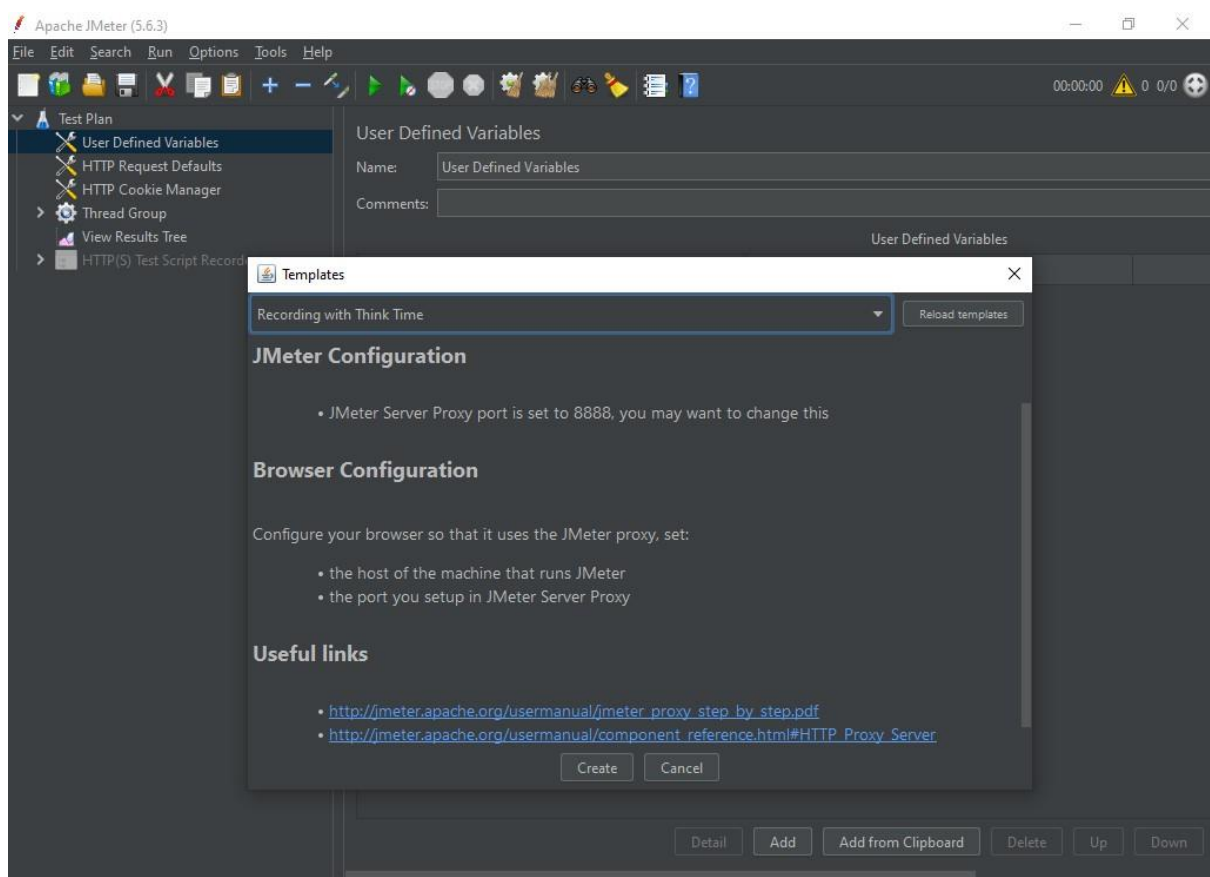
Apache JMeter (5.6.3)

File Edit Search Run Options Tools Help

00:00:00 0 0/0

Test Plan
User Defined Variables
HTTP Request Defaults
HTTP Cookie Manager
Thread Group
View Results Tree
HTTP(S) Test Script Record

User Defined Variables
Name: User Defined Variables
Comments:
User Defined Variables

Templates

Recording with Think Time
Reload templates

JMeter Configuration

• JMeter Server Proxy port is set to 8888, you may want to change this

Browser Configuration

Configure your browser so that it uses the JMeter proxy, set:

• the host of the machine that runs JMeter
• the port you setup in JMeter Server Proxy

Useful links

• http://jmeter.apache.org/usermanual/jmeter_proxy_step_by_step.pdf
• http://jmeter.apache.org/usermanual/component_reference.html#HTTP_Proxy_Server

Create Cancel

Detail Add Add from Clipboard Delete Up Down